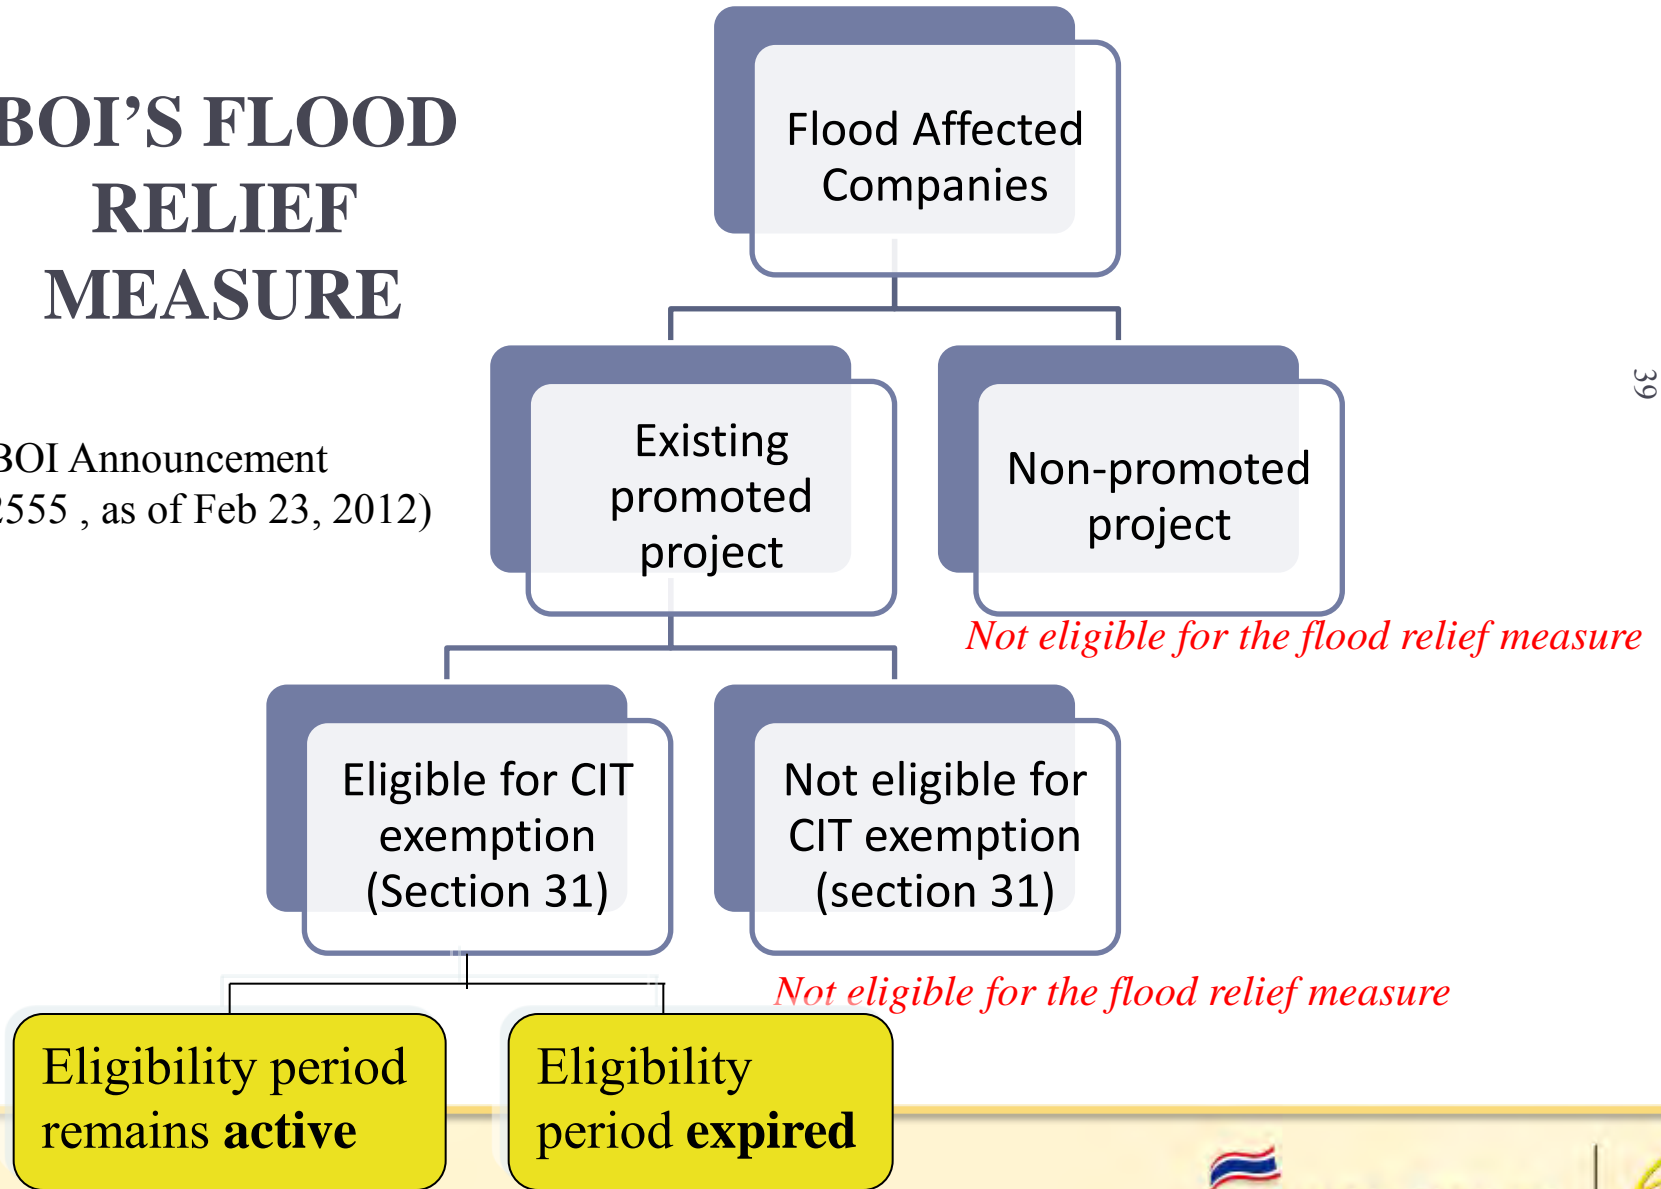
BOI'S FLOOD RELIEF MEASURE

BOI Announcement
2555 , as of Feb 23, 2012)

Flood Affected Companies

Existing promoted project

Non-promoted project

Not eligible for the flood relief measure

Eligible for CIT exemption (Section 31)

Not eligible for CIT exemption (section 31)

Not eligible for the flood relief measure

Eligibility period remains **active**

Eligibility period **expired**

39